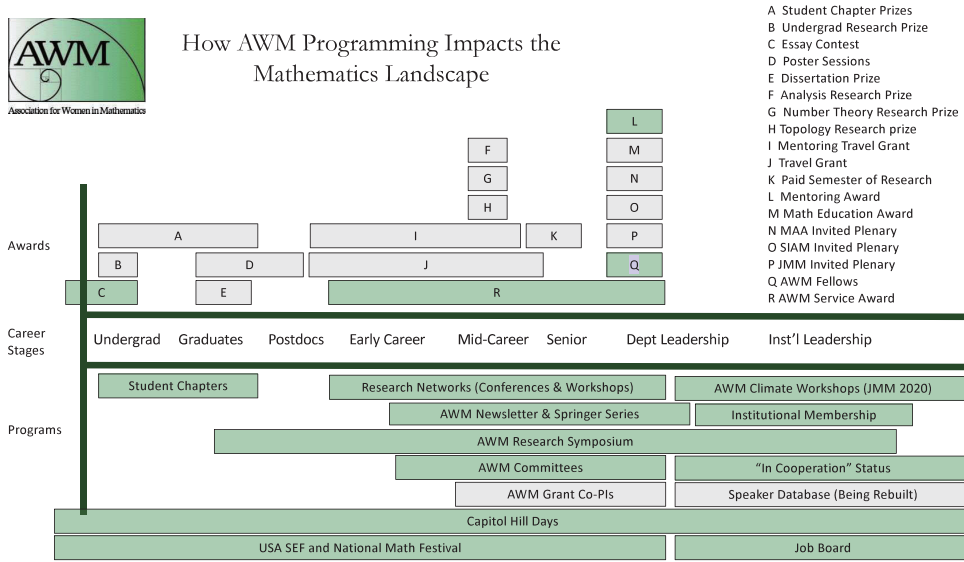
AWM
Association for Women in Mathematics

How AWM Programming Impacts the Mathematics Landscape

A Student Chapter Prizes
B Undergrad Research Prize
C Essay Contest
D Poster Sessions
E Dissertation Prize
F Analysis Research Prize
G Number Theory Research Prize
H Topology Research prize
I Mentoring Travel Grant
J Travel Grant
K Paid Semester of Research
L Mentoring Award
M Math Education Award
N MAA Invited Plenary
O SIAM Invited Plenary
P JMM Invited Plenary
Q AWM Fellows
R AWM Service Award

Awards

L
F M
G N
H O
A I K P
B D J Q
C E R

Career Stages

Undergrad Graduates Postdocs Early Career Mid-Career Senior Dept Leadership Inst'l Leadership

Programs

Student Chapters
Research Networks (Conferences & Workshops)
AWM Climate Workshops (JMM 2020)
AWM Newsletter & Springer Series
Institutional Membership
AWM Research Symposium
AWM Committees
"In Cooperation" Status
AWM Grant Co-PIs
Speaker Database (Being Rebuilt)
Capitol Hill Days
USA SEF and National Math Festival
Job Board